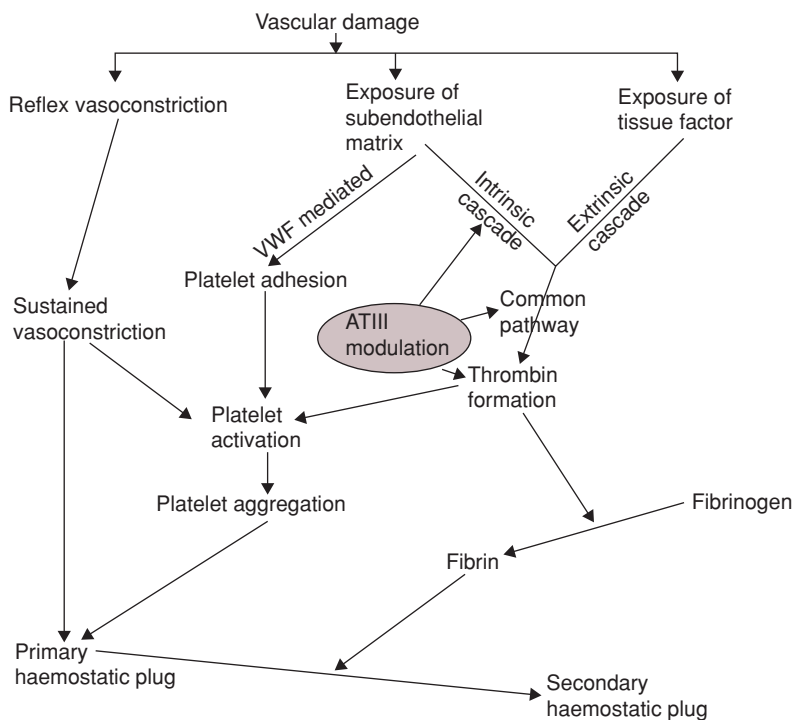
Vascular damage

Reflex vasoconstriction

Exposure of subendothelial matrix

Exposure of tissue factor

VWF mediated

Intrinsic cascade

Extrinsic cascade

Platelet adhesion

Sustained vasoconstriction

ATIII modulation

Common pathway

Thrombin formation

Platelet activation

Platelet aggregation

Fibrinogen

Fibrin

Primary haemostatic plug

Secondary haemostatic plug